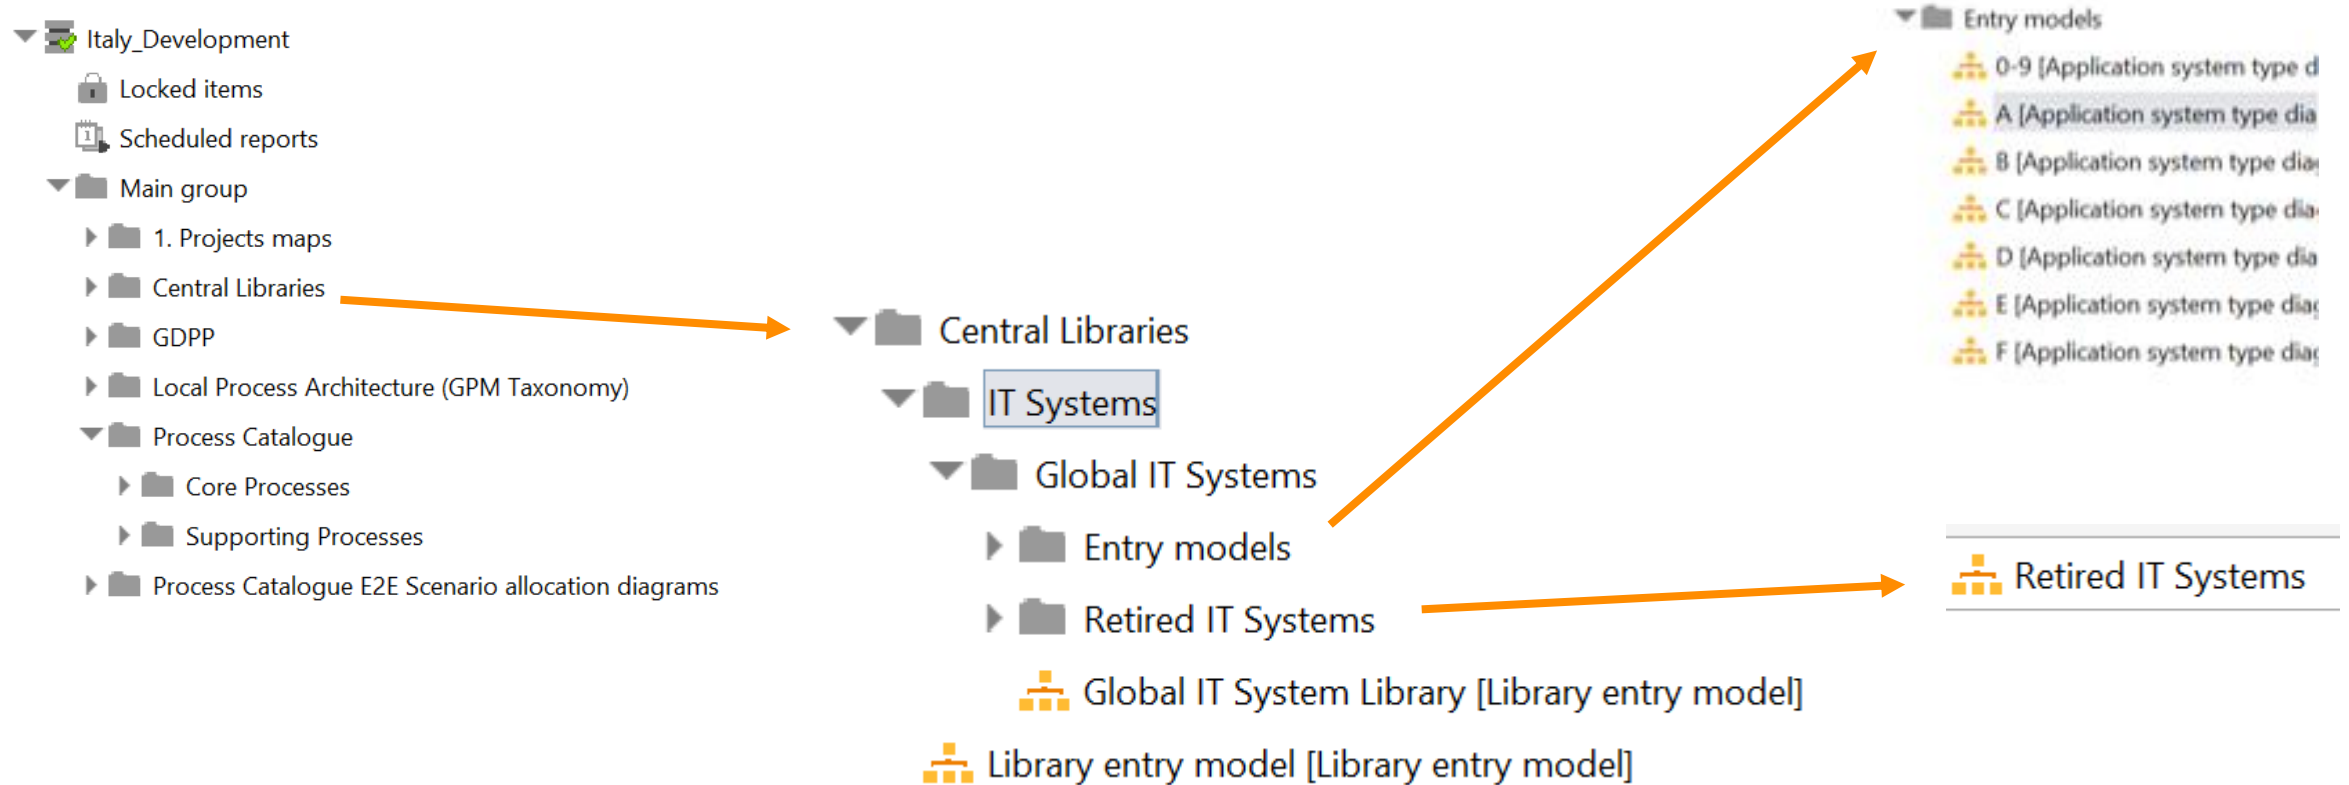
Italy_Development
Locked items
Scheduled reports
Main group
1. Projects maps
Central Libraries
GDPP
Local Process Architecture (GPM Taxonomy)
Process Catalogue
Core Processes
Supporting Processes
Process Catalogue E2E Scenario allocation diagrams

Central Libraries
IT Systems
Global IT Systems
Entry models
Retired IT Systems
Global IT System Library [Library entry model]
Library entry model [Library entry model]

Entry models
0-9 [Application system type d
A [Application system type dia
B [Application system type dia
C [Application system type dia
D [Application system type dia
E [Application system type diag
F [Application system type diag

Retired IT Systems